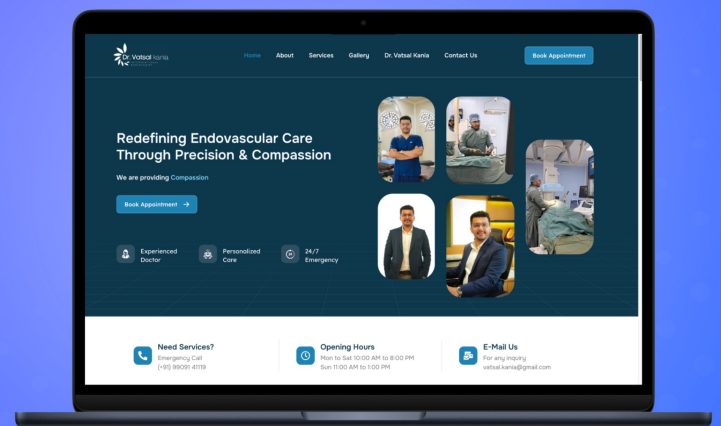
Dr. Vatsal Kania

Home About Services Gallery Dr. Vatsal Kania Contact Us

Book Appointment

Redefining Endovascular Care Through Precision & Compassion

We are providing Compassion

Book Appointment

Experienced Doctor

Personalized Care

24/7 Emergency

Need Services?
Emergency Call
(+91) 99091 41119

Opening Hours
Mon to Sat 10:00 AM to 8:00 PM
Sun 11:00 AM to 1:00 PM

E-Mail Us
For any inquiry
vatsal.kania@gmail.com